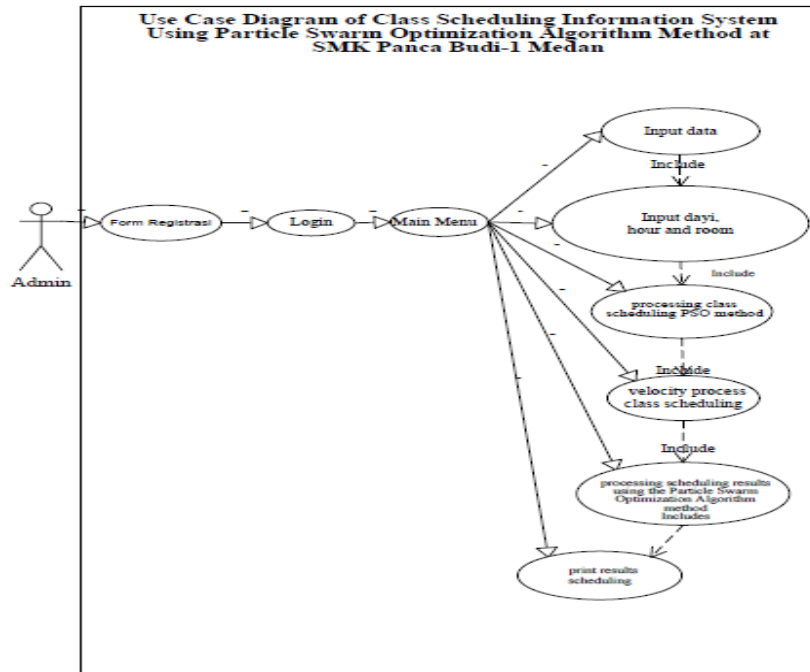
Use Case Diagram of Class Scheduling Information System Using Particle Swarm Optimization Algorithm Method at SMK Panca Budi-1 Medan

Admin

-

Form Registrasi

-

Login

-

Main Menu

-

Input data

Include

-

Input dayi, hour and room

Include

-

processing class scheduling PSO method

-

Include

velocity process class scheduling

-

Include

-

processing scheduling results using the Particle Swarm Optimization Algorithm method Includes

-

print results scheduling